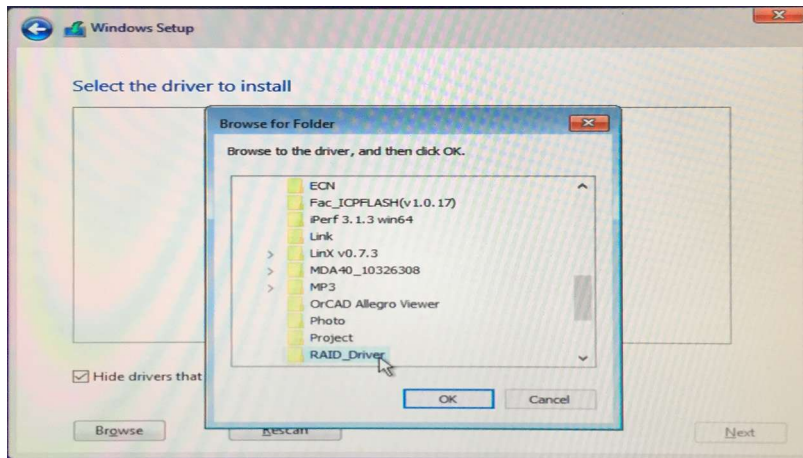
Windows Setup

Select the driver to install

Browse for Folder

Browse to the driver, and then click OK.

ECN
Fac_ICPFLASH(v1.0.17)
iPerf 3.1.3 win64
Link
LinX v0.7.3
MDA40_10326308
MP3
OrCAD Allegro Viewer
Photo
Project
RAID_Driver

OK
Cancel

Hide drivers that

Browse
Rescan
Next